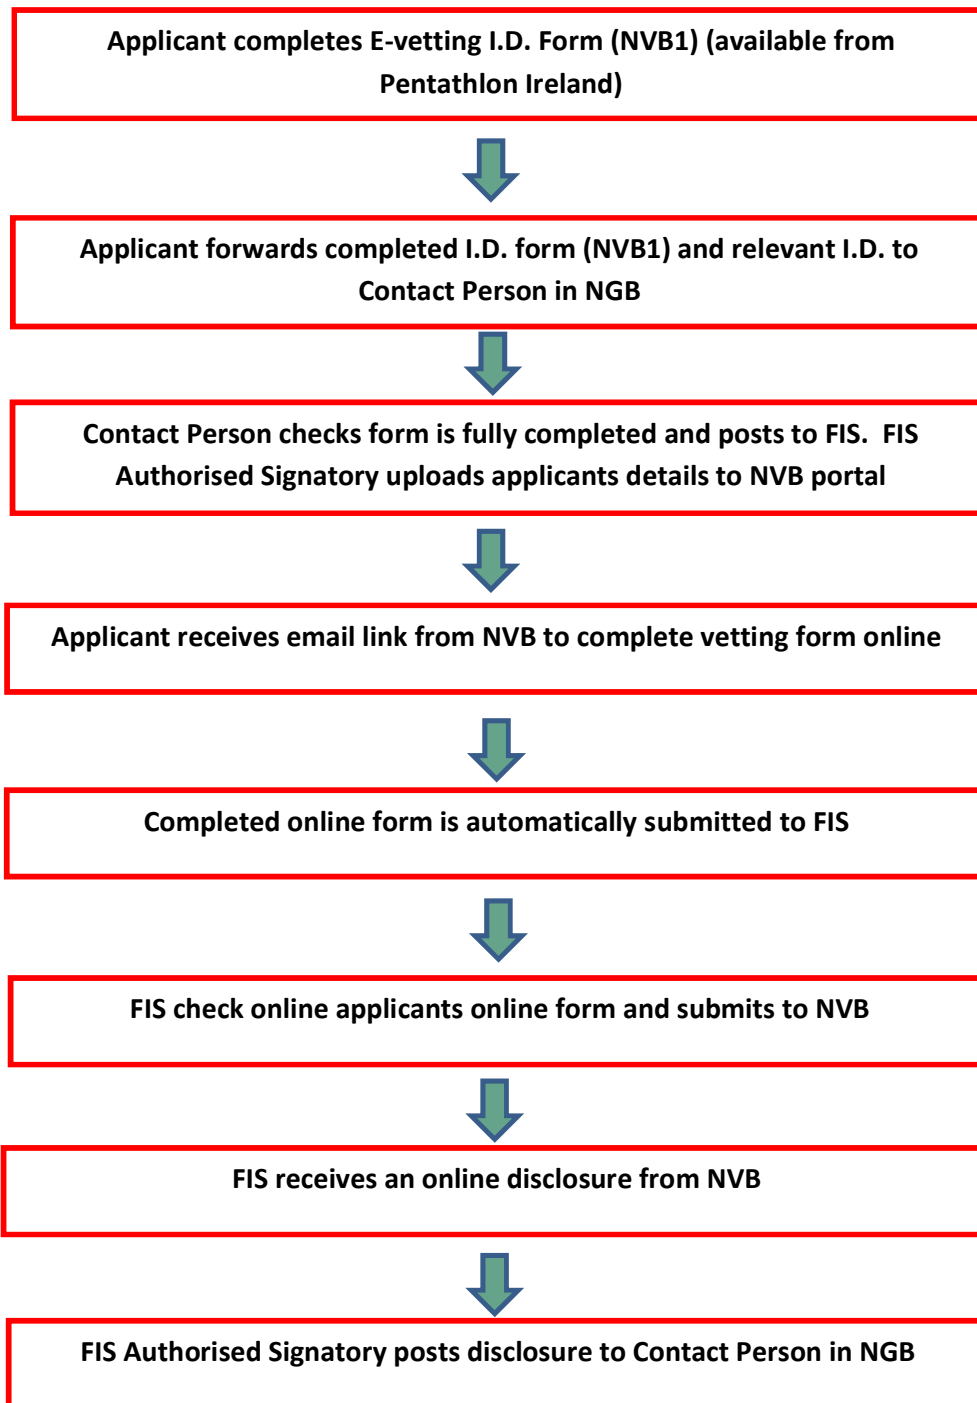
Applicant completes E-vetting I.D. Form (NVB1) (available from Pentathlon Ireland)

Applicant forwards completed I.D. form (NVB1) and relevant I.D. to Contact Person in NGB

Contact Person checks form is fully completed and posts to FIS. FIS Authorised Signatory uploads applicants details to NVB portal

Applicant receives email link from NVB to complete vetting form online

Completed online form is automatically submitted to FIS

FIS check online applicants online form and submits to NVB

FIS receives an online disclosure from NVB

FIS Authorised Signatory posts disclosure to Contact Person in NGB